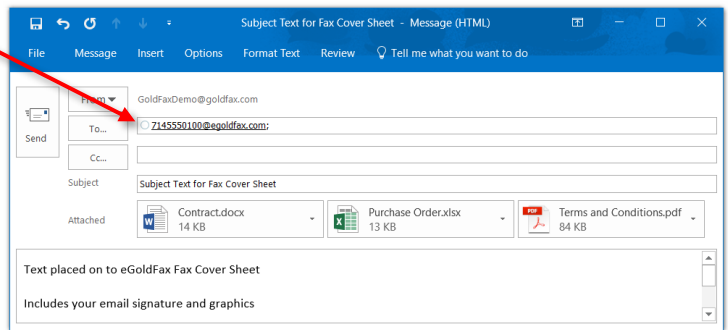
Subject Text for Fax Cover Sheet - Message (HTML)

File Message Insert Options Format Text Review Tell me what you want to do

From
GoldFaxDemo@goldfax.com

Send

To...
7145550100@egoldfax.com;

Cc...

Subject
Subject Text for Fax Cover Sheet

Attached
Contract.docx
14 KB
Purchase Order.xlsx
13 KB
PDF
Terms and Conditions.pdf
84 KB

Text placed on to eGoldFax Fax Cover Sheet

Includes your email signature and graphics